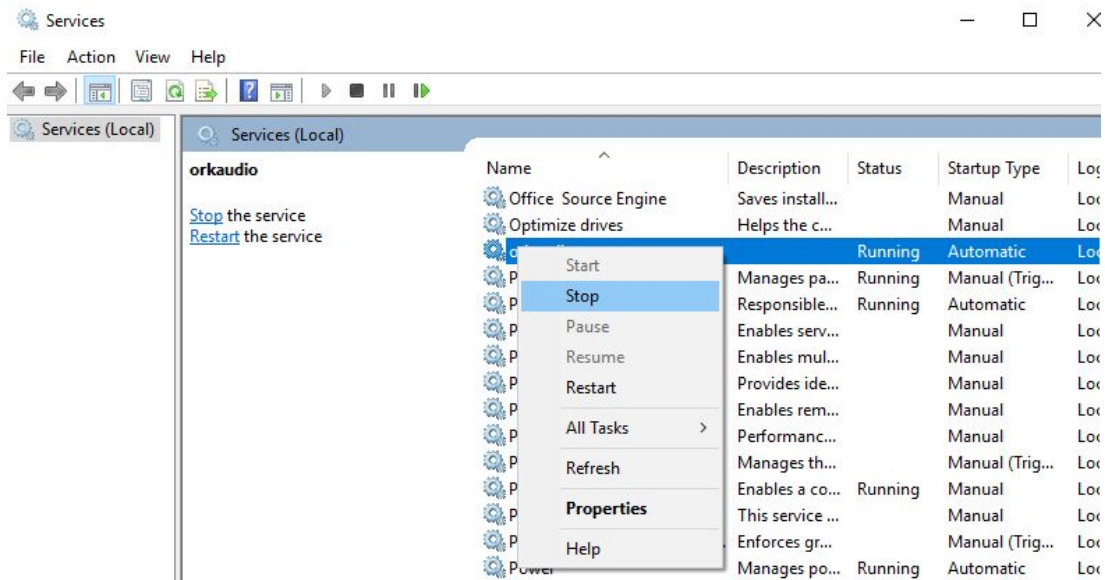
Services

File Action View Help

Services (Local)

Services (Local)

orkaudio

Stop the service
Restart the service

| Name | Description | Status | Startup Type | Lo |
|---|---|---|---|---|
| Office Source Engine | Saves install... | | Manual | Lo |
| Optimize drives | Helps the c... | | Manual | Lo |
| o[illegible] | | Running | Automatic | Lo |
| P | Manages pa... | Running | Manual (Trig... | Lo |
| P | Responsible... | Running | Automatic | Lo |
| P | Enables serv... | | Manual | Lo |
| P | Enables mul... | | Manual | Lo |
| P | Provides ide... | | Manual | Lo |
| P | Enables rem... | | Manual | Lo |
| P | Performanc... | | Manual | Lo |
| P | Manages th... | | Manual (Trig... | Lo |
| P | Enables a co... | Running | Manual | Lo |
| P | This service ... | | Manual | Lo |
| P | Enforces gr... | | Manual (Trig... | Lo |
| Power | Manages po... | Running | Automatic | Lo |

Start
Stop
Pause
Resume
Restart
All Tasks >
Refresh
Properties
Help